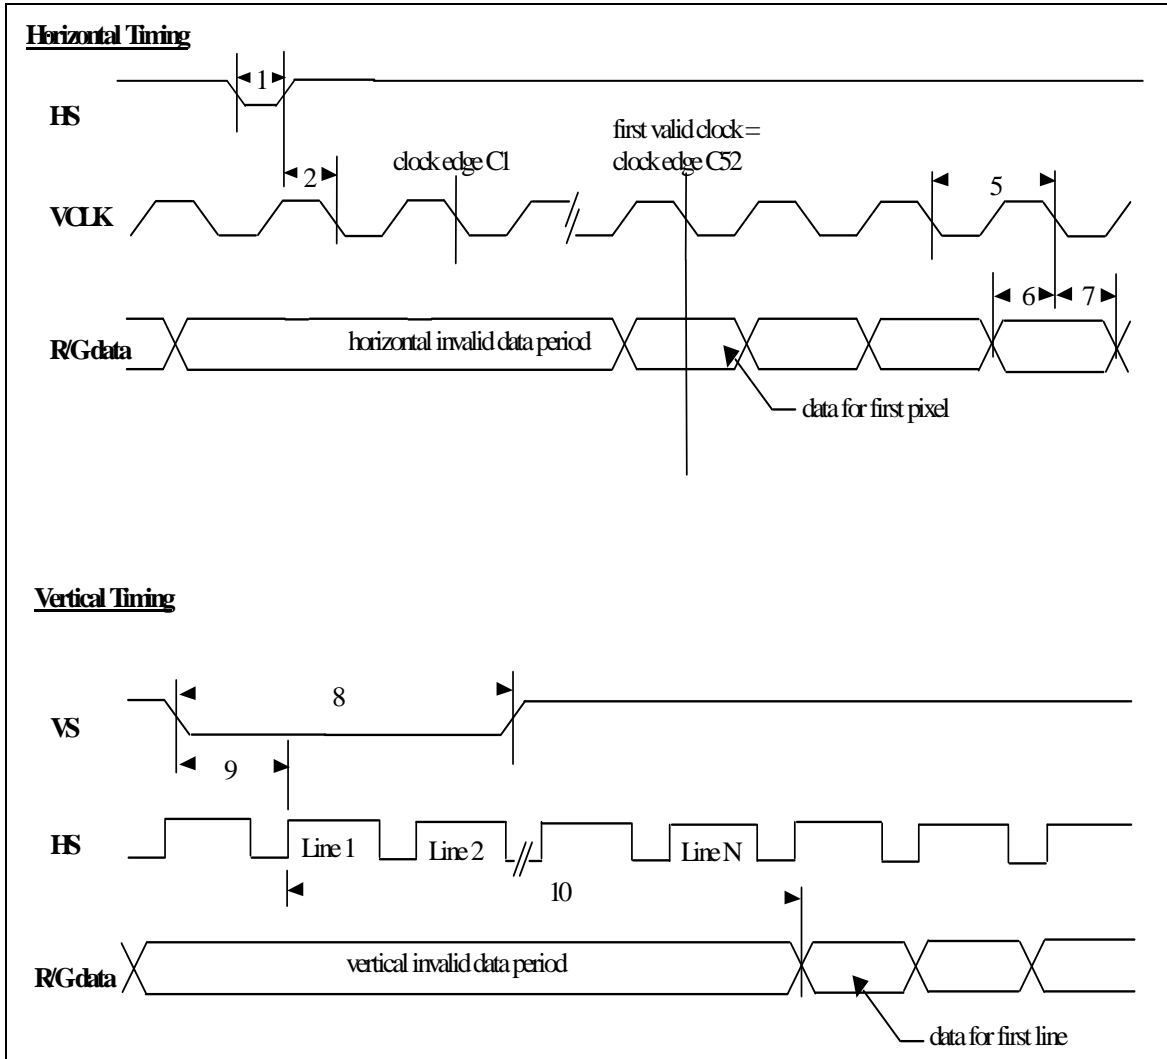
Horizontal Timing

1

HS

2

clock edge C1

first valid clock = clock edge C52

5

VCLK

6

7

R/G data

horizontal invalid data period

data for first pixel

Vertical Timing

8

VS

9

HS

Line 1

Line 2

Line N

10

R/G data

vertical invalid data period

data for first line